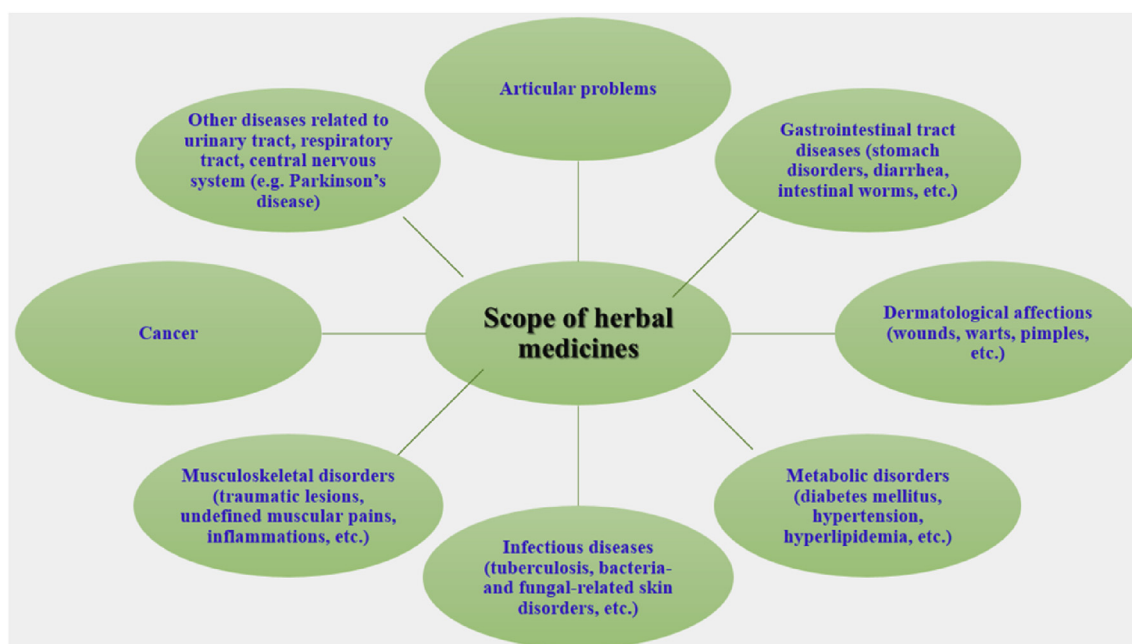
Articular problems

Other diseases related to urinary tract, respiratory tract, central nervous system (e.g. Parkinson's disease)

Gastrointestinal tract diseases (stomach disorders, diarrhea, intestinal worms, etc.)

Cancer

Scope of herbal medicines

Dermatological affections (wounds, warts, pimples, etc.)

Musculoskeletal disorders (traumatic lesions, undefined muscular pains, inflammations, etc.)

Infectious diseases (tuberculosis, bacteria- and fungal-related skin disorders, etc.)

Metabolic disorders (diabetes mellitus, hypertension, hyperlipidemia, etc.)